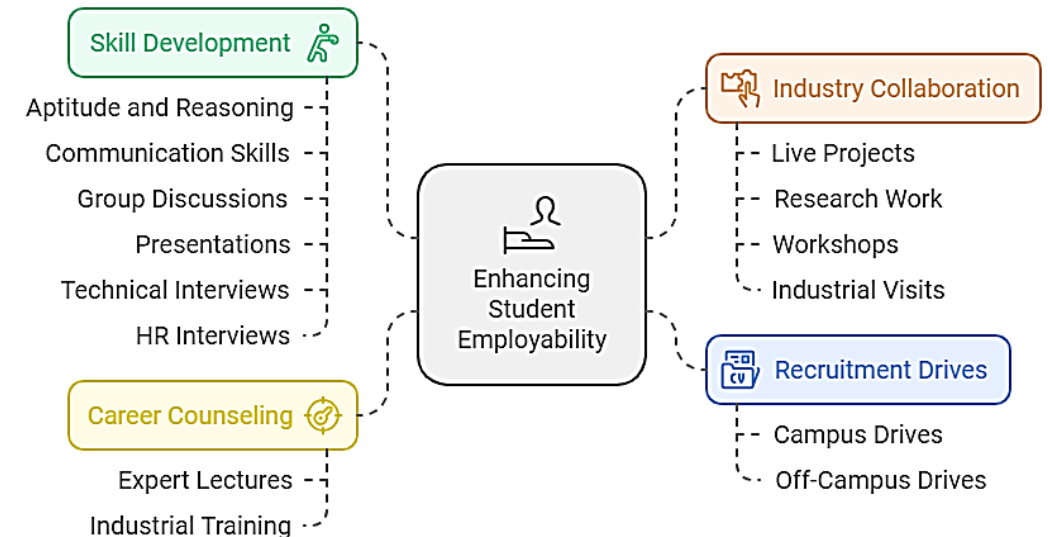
Skill Development

Aptitude and Reasoning

Communication Skills

Group Discussions

Presentations

Technical Interviews

HR Interviews

Enhancing Student Employability

Industry Collaboration

Live Projects

Research Work

Workshops

Industrial Visits

Recruitment Drives

CV

Campus Drives

Off-Campus Drives

Career Counseling

Expert Lectures

Industrial Training